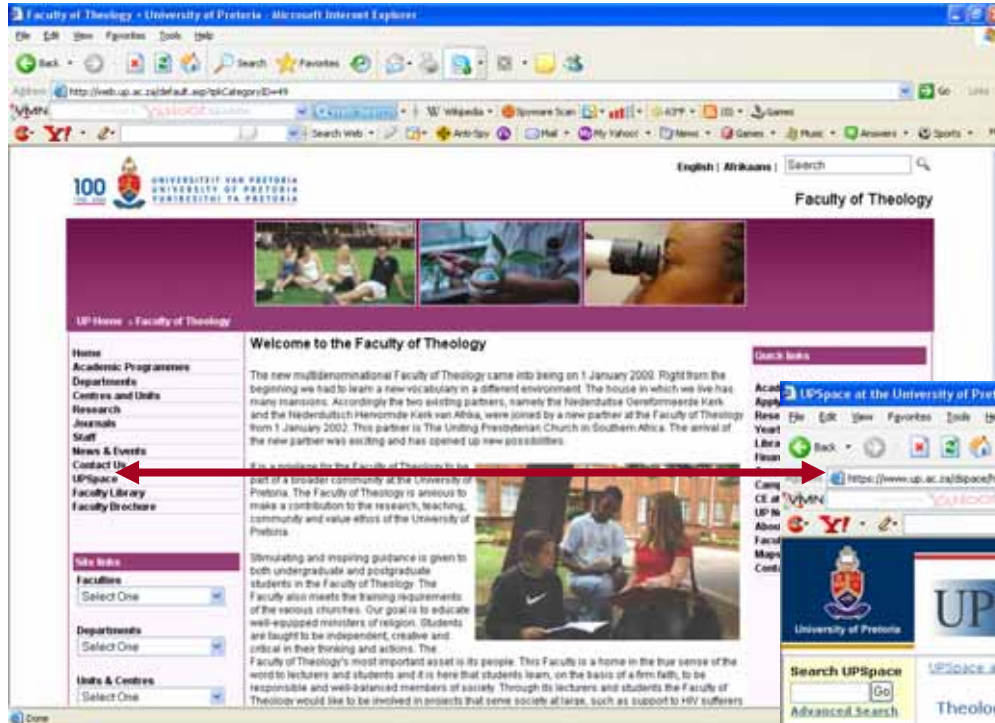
Faculty of Theology • University of Pretoria - Microsoft Internet Explorer

File Edit View Favorites Tools Help

Back Search Favorites

Address http://web.up.ac.za/default.asp?ipkCategoryID=49

Go Links

VMN

W Wikipedia Spyware Scan KTFF Games

Y! Search Web Anti-Spy Mail My Yahoo! News Games Music Answers Sports

English | Afrikaans | Search

100 UNIVERSITEIT VAN PRETORIA UNIVERSITY OF PRETORIA YUNIBESITHI YA PRETORIA

Faculty of Theology

UP Home › Faculty of Theology

Home
Academic Programmes
Departments
Centres and Units
Research
Journals
Staff
News & Events
Contact Us
UPSpace
Faculty Library
Faculty Brochure

Site links
Faculties
Select One
Departments
Select One
Units & Centres
Select One

Welcome to the Faculty of Theology

The new multidenominational Faculty of Theology came into being on 1 January 2000. Right from the beginning we had to learn a new vocabulary in a different environment. The house in which we live has many mansions. Accordingly the two existing partners, namely the Nederduitse Gereformeerde Kerk and the Nederduitsch Hervormde Kerk van Afrika, were joined by a new partner at the Faculty of Theology from 1 January 2002. This partner is The Uniting Presbyterian Church in Southern Africa. The arrival of the new partner was exciting and has opened up new possibilities.

It is a privilege for the Faculty of Theology to be part of a broader community at the University of Pretoria. The Faculty of Theology is anxious to make a contribution to the research, teaching, community and value ethos of the University of Pretoria.

Stimulating and inspiring guidance is given to both undergraduate and postgraduate students in the Faculty of Theology. The Faculty also meets the training requirements of the various churches. Our goal is to educate well-equipped ministers of religion. Students are taught to be independent, creative and critical in their thinking and actions. The Faculty of Theology's most important asset is its people. This Faculty is a home in the true sense of the word to lecturers and students and it is here that students learn, on the basis of a firm faith, to be responsible and well-balanced members of society. Through its lecturers and students the Faculty of Theology would like to be involved in projects that serve society at large, such as support to HIV sufferers

Quick links
Acad
Appl
Rese
Year
Libra
Finan
Camp
CE at
UP N
Abou
Facu
Maps
Conta

UPSpace at the University of Pret
File Edit View Favorites Tools He
Back
https://www.up.ac.za/dspace/
VMN
Y!
University of Pretoria
UP
Search UPSpace
Go
Advanced Search
UPSpace a
Theolo

Done